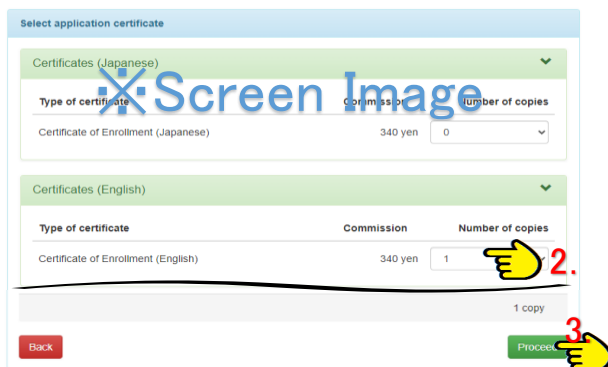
Select application certificate

Certificates (Japanese)

※Screen Image

| Type of certificate | Commission | Number of copies |
|---|---|---|
| Certificate of Enrollment (Japanese) | 340 yen | 0 |

Certificates (English)

| Type of certificate | Commission | Number of copies |
|---|---|---|
| Certificate of Enrollment (English) | 340 yen | 1 |

2.

1 copy

Back

3.

Procee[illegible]